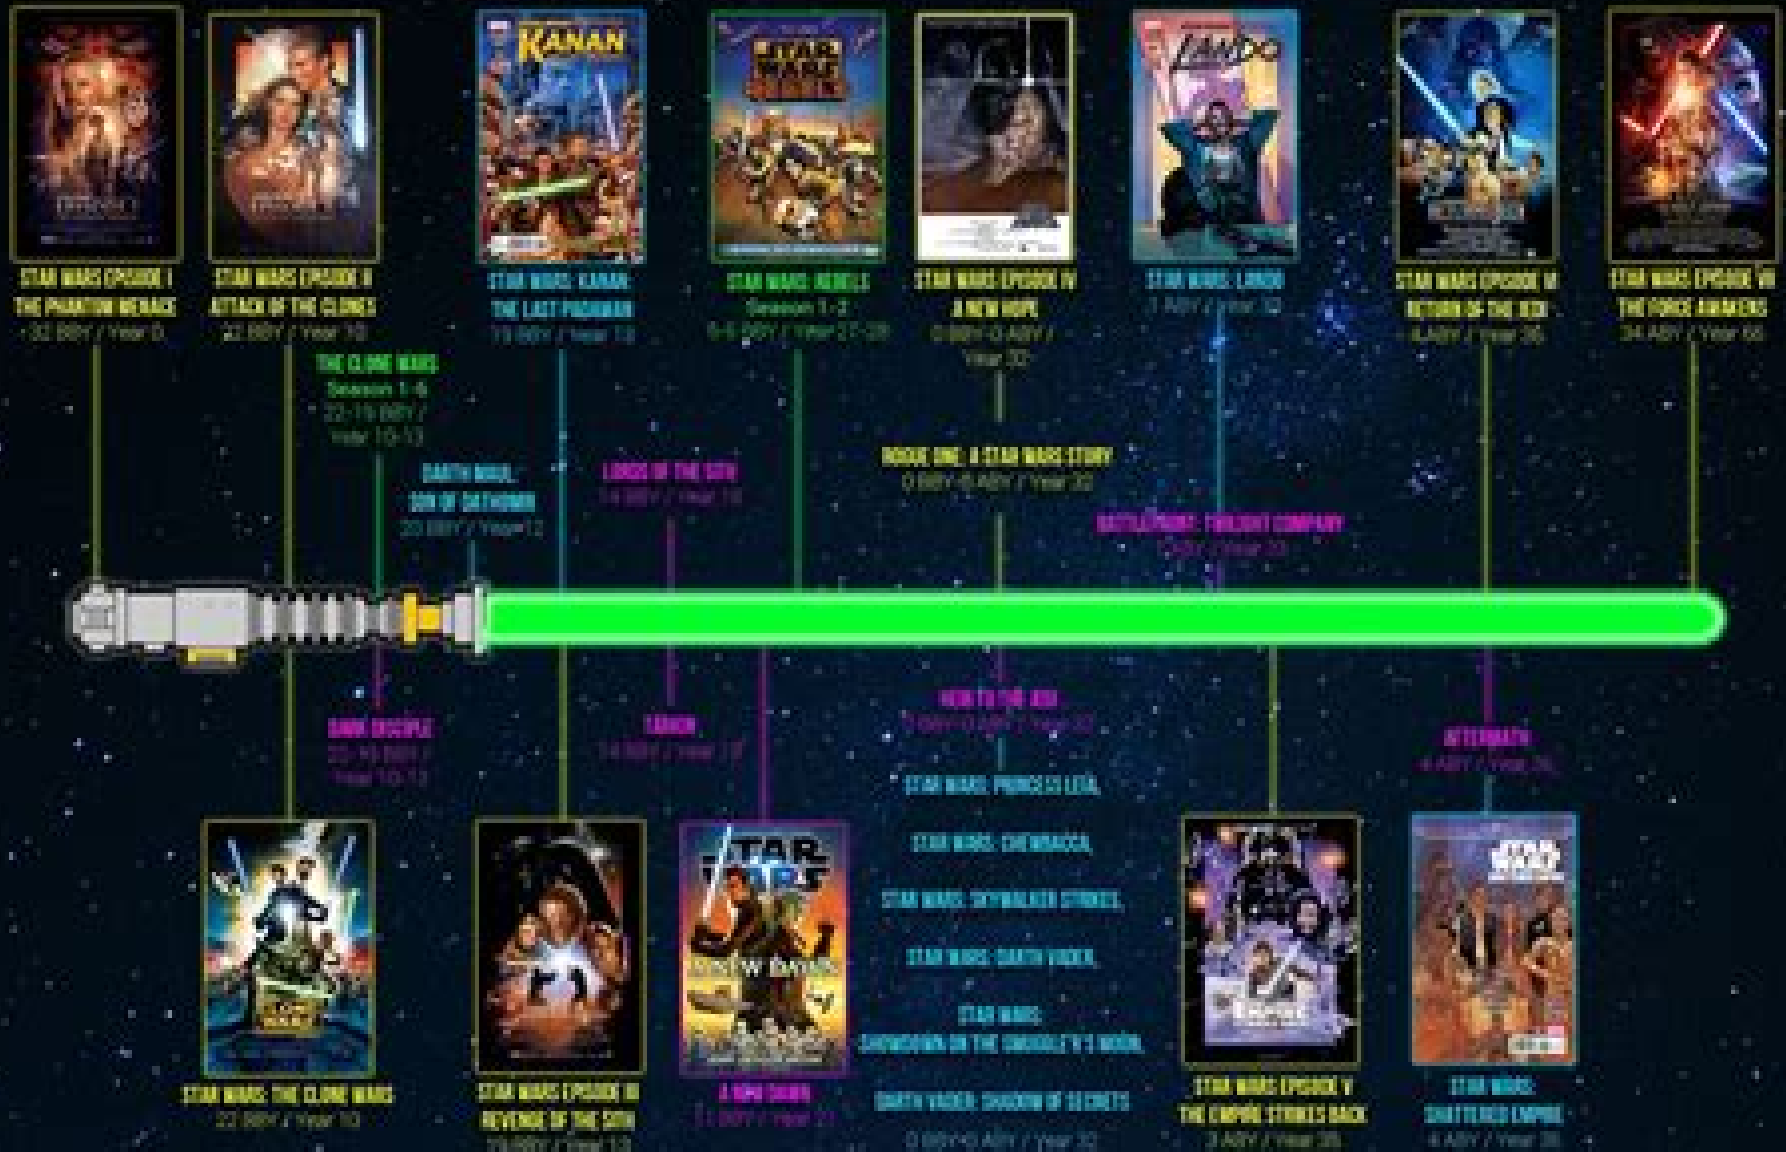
KANAN

STAR WARS

LANDO

STAR WARS EPISODE I
THE PHANTOM MENACE
32 BBY / Year 0

STAR WARS EPISODE II
ATTACK OF THE CLONES
22 BBY / Year 10

STAR WARS: KANAN
THE LAST PADAWAN
19 BBY / Year 13

STAR WARS: REBELS
Season 1-2
5-5 BBY / Year 27-28

STAR WARS EPISODE IV
A NEW HOPE
0 BBY-0 ABY / Year 32

STAR WARS: LANDO
3 ABY / Year 32

STAR WARS EPISODE VI
RETURN OF THE JEDI
4 ABY / Year 36

STAR WARS EPISODE VII
THE FORCE AWAKENS
34 ABY / Year 66

THE CLONE WARS
Season 1-6
22-19 BBY / Year 10-13

DARTH MAUL:
SON OF DATHOMIR
20 BBY / Year 12

LORDS OF THE SITH
14 BBY / Year 18

ROGUE ONE: A STAR WARS STORY
0 BBY-0 ABY / Year 32

BATTLEFRONT: TWILIGHT COMPANY
3 ABY / Year 35

DARK DISCIPLE
22-19 BBY / Year 10-13

TARKIN
14 BBY / Year 18

HEIR TO THE JEDI
0 BBY-0 ABY / Year 32

AFTERMATH
4 ABY / Year 36

STAR WARS: PRINCESS LEIA,

STAR WARS: CHEWBACCA,

STAR WARS: SKYWALKER STRIKES,

STAR WARS: DARTH VADER,

STAR WARS:
SHOWDOWN ON THE SMUGGLER'S MOON,

DARTH VADER: SHADOW OF SECRETS
0 BBY-0 ABY / Year 32

STAR WARS

STAR WARS

STAR WARS: THE CLONE WARS
22 BBY / Year 10

STAR WARS EPISODE III
REVENGE OF THE SITH
19 BBY / Year 13

A NEW DAWN
11 BBY / Year 21

STAR WARS EPISODE V
THE EMPIRE STRIKES BACK
3 ABY / Year 35

STAR WARS:
SHATTERED EMPIRE
4 ABY / Year 36